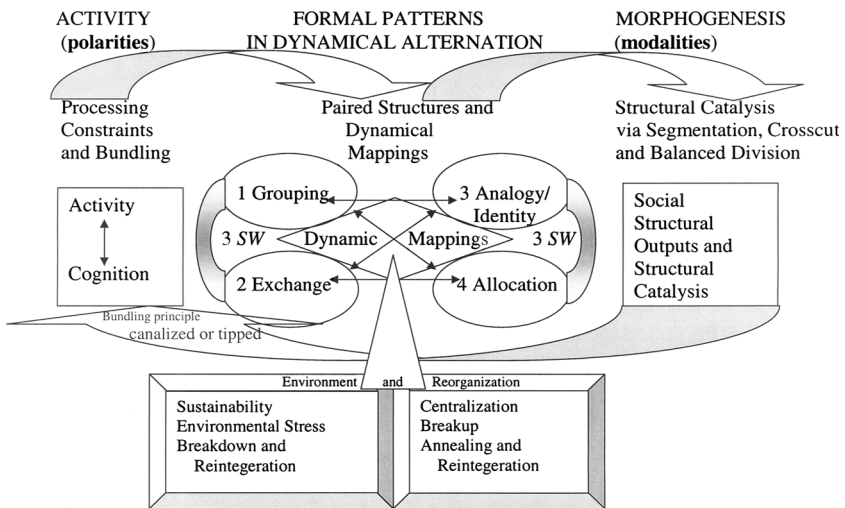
ACTIVITY (**polarities**)

FORMAL PATTERNS IN DYNAMICAL ALTERNATION

MORPHOGENESIS (**modalities**)

Processing Constraints and Bundling

Paired Structures and Dynamical Mappings

Structural Catalysis via Segmentation, Crosscut and Balanced Division

Activity

Cognition

1 Grouping

3 Analogy/ Identity

3 *SW*

Dynamic

Mappings

3 *SW*

2 Exchange

4 Allocation

Social Structural Outputs and Structural Catalysis

Bundling principle

canalized or tipped

Environment and Reorganization

Sustainability
Environmental Stress
Breakdown and Reintegeration

Centralization
Breakup
Annealing and Reintegeration